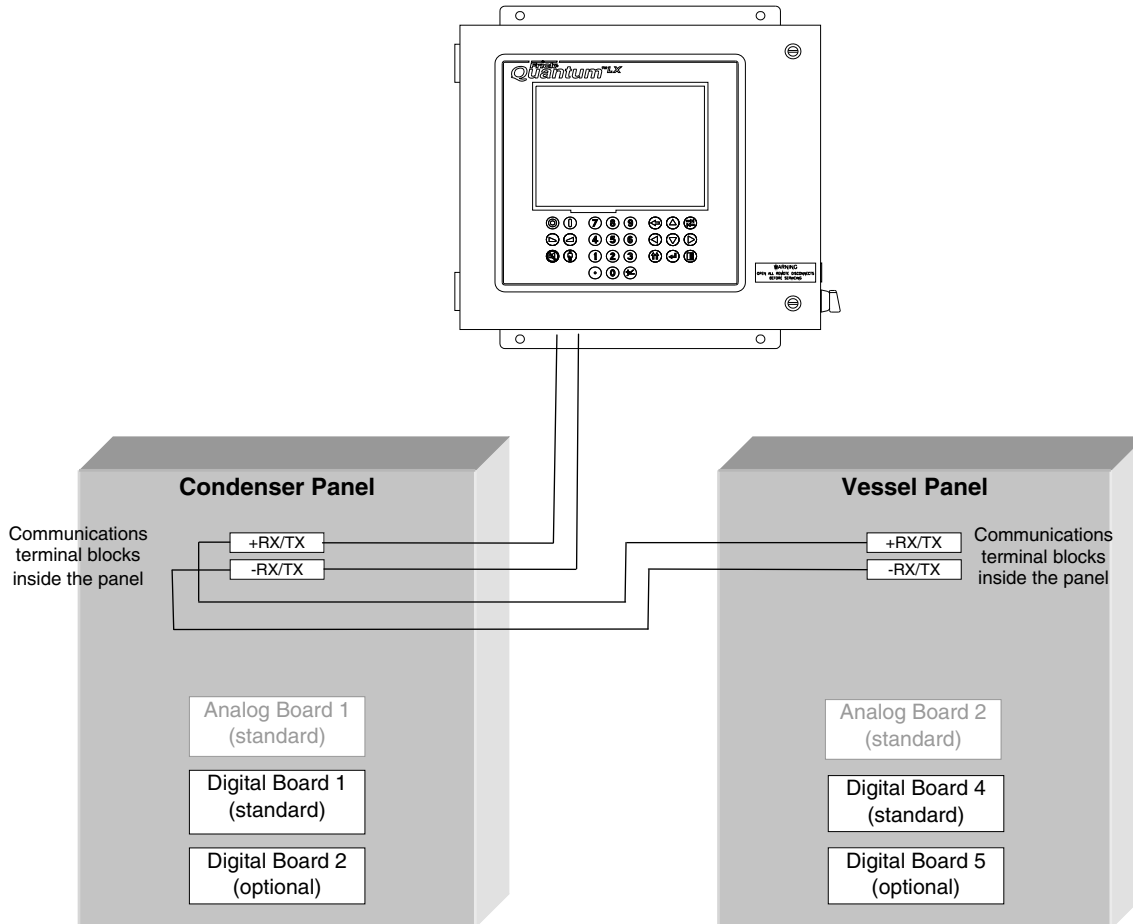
Frick Quantum™LX

7 8 9
4 5 6
1 2 3
. 0

WARNING
OPEN ALL REMOTE DISCONNECTS BEFORE SERVICING

Condenser Panel

Communications terminal blocks inside the panel

+RX/TX
-RX/TX

Analog Board 1 (standard)

Digital Board 1 (standard)

Digital Board 2 (optional)

Vessel Panel

+RX/TX
-RX/TX

Communications terminal blocks inside the panel

Analog Board 2 (standard)

Digital Board 4 (standard)

Digital Board 5 (optional)